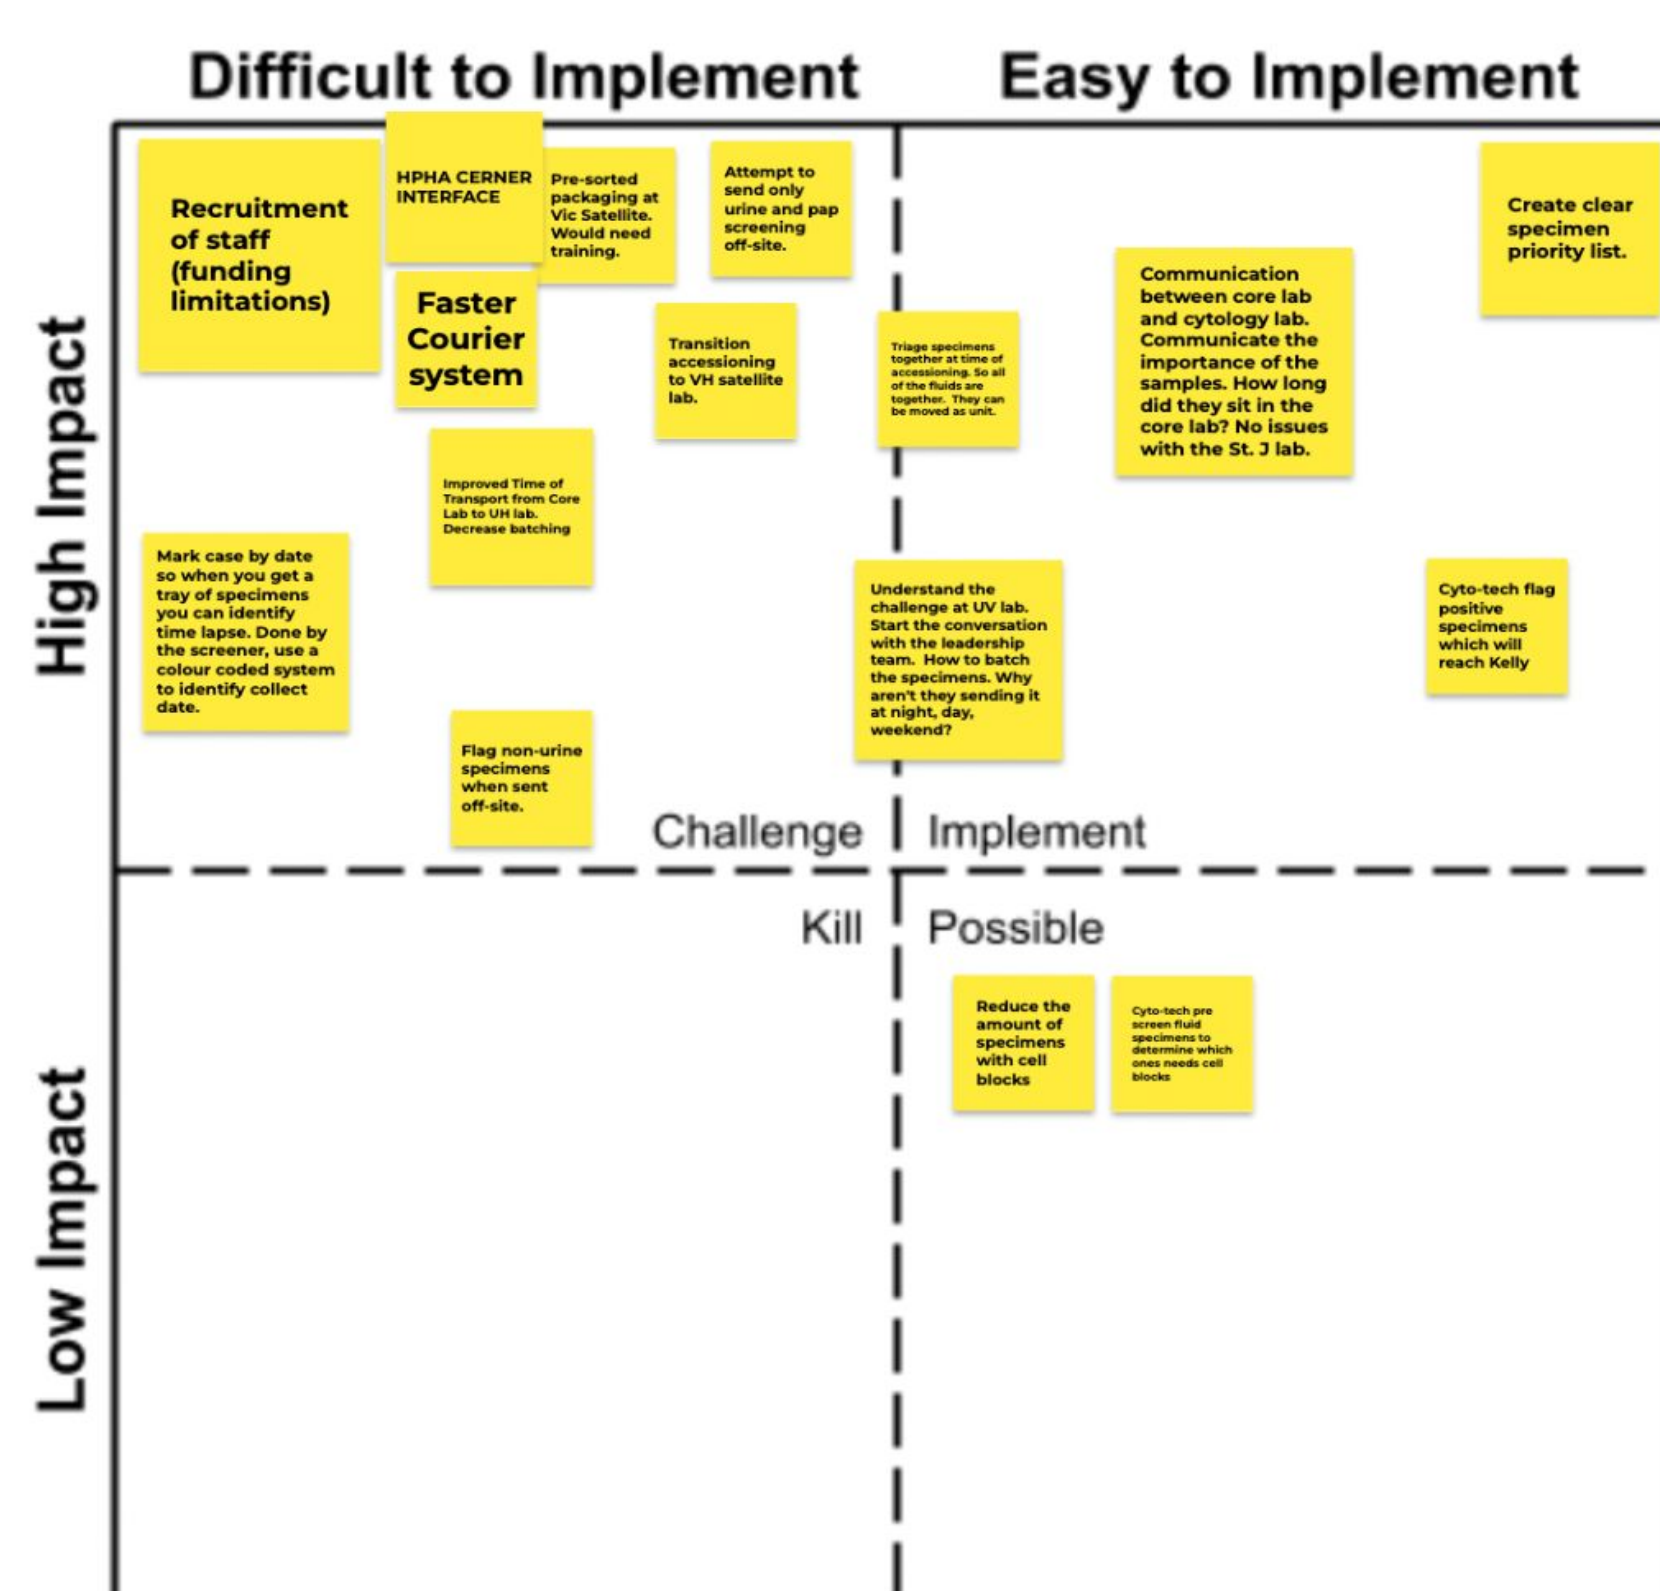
Difficult to Implement

Easy to Implement

High Impact

Low Impact

Recruitment of staff (funding limitations)

HPHA CERNER INTERFACE

Pre-sorted packaging at Vic Satellite. Would need training.

Attempt to send only urine and pap screening off-site.

Create clear specimen priority list.

Faster Courier system

Transition accessioning to VH satellite lab.

Triage specimens together at time of accessioning. So all of the fluids are together. They can be moved as unit.

Communication between core lab and cytology lab. Communicate the importance of the samples. How long did they sit in the core lab? No issues with the St. J lab.

Improved Time of Transport from Core Lab to UH lab. Decrease batching

Mark case by date so when you get a tray of specimens you can identify time lapse. Done by the screener, use a colour coded system to identify collect date.

Understand the challenge at UV lab. Start the conversation with the leadership team. How to batch the specimens. Why aren't they sending it at night, day, weekend?

Cyto-tech flag positive specimens which will reach Kelly

Flag non-urine specimens when sent off-site.

Challenge

Implement

Kill

Possible

Reduce the amount of specimens with cell blocks

Cyto-tech pre screen fluid specimens to determine which ones needs cell blocks